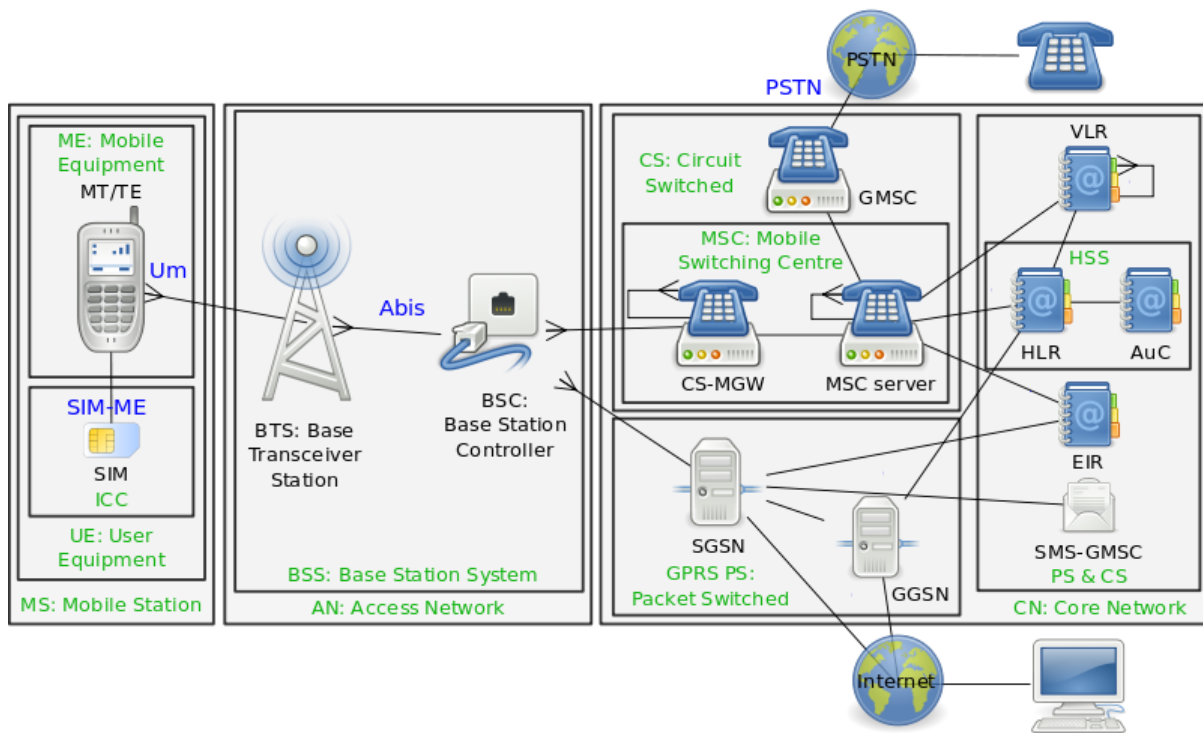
PSTN

PSTN

ME: Mobile Equipment
MT/TE
Um

SIM-ME
SIM
ICC

UE: User Equipment

MS: Mobile Station

Abis

BTS: Base Transceiver Station

BSC: Base Station Controller

BSS: Base Station System

AN: Access Network

CS: Circuit Switched
GMSC

MSC: Mobile Switching Centre
CS-MGW
MSC server

VLR
HSS
HLR
AuC

EIR

SGSN
GPRS PS: Packet Switched
GGSN

SMS-GMSC
PS & CS

CN: Core Network

Internet